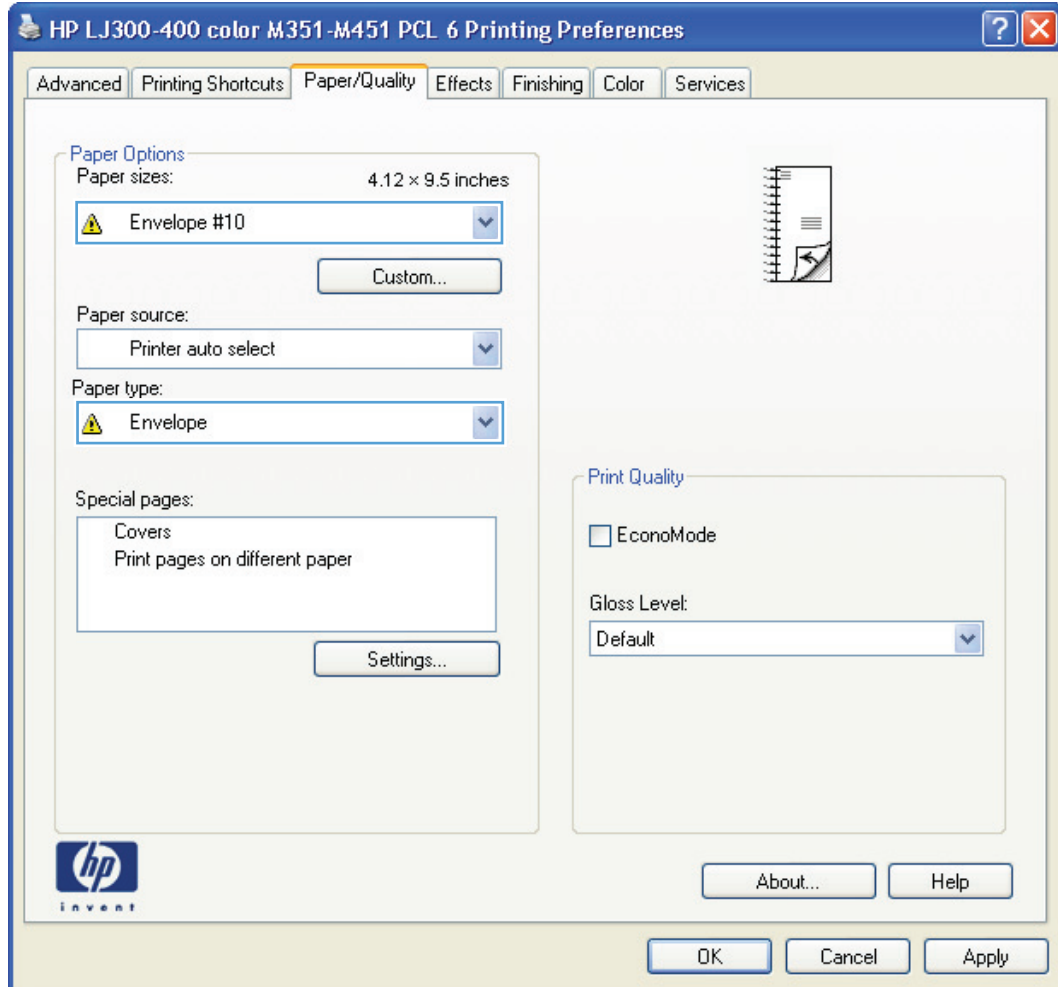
HP LJ300-400 color M351-M451 PCL 6 Printing Preferences

?

Advanced | Printing Shortcuts | Paper/Quality | Effects | Finishing | Color | Services

Paper Options

Paper sizes: 4.12 × 9.5 inches

Envelope #10

Custom...

Paper source:

Printer auto select

Paper type:

Envelope

Special pages:

Covers

Print pages on different paper

Settings...

Print Quality

EconoMode

Gloss Level:

Default

hp

invent

About...

Help

OK

Cancel

Apply